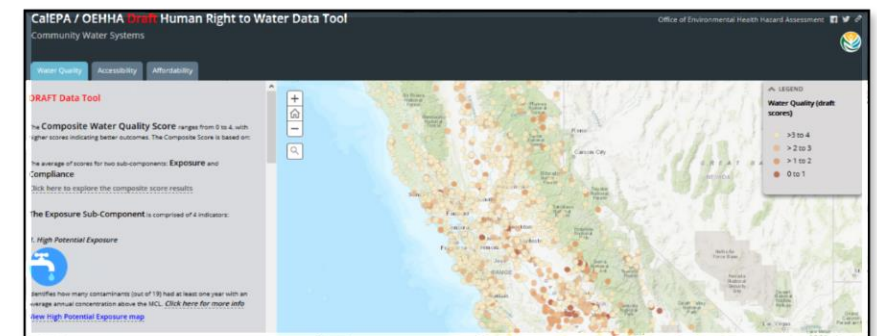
CalEPA / OEHHA Draft Human Right to Water Data Tool

Community Water Systems

Office of Environmental Health Hazard Assessment

Water Quality | Accessibility | Affordability

DRAFT Data Tool

The Composite Water Quality Score ranges from 0 to 4, with higher scores indicating better outcomes. The Composite Score is based on:

The average of scores for two sub-components: Exposure and Compliance

Click here to explore the composite score results

The Exposure Sub-Component is comprised of 4 indicators:

1. High Potential Exposure

Identifies how many contaminants (out of 19) had at least one year with an average annual concentration above the MCL. Click here for more info

View High Potential Exposure map

LEGEND

Water Quality (draft scores)

>3 to 4

> 2 to 3

> 1 to 2

0 to 1

Carson City